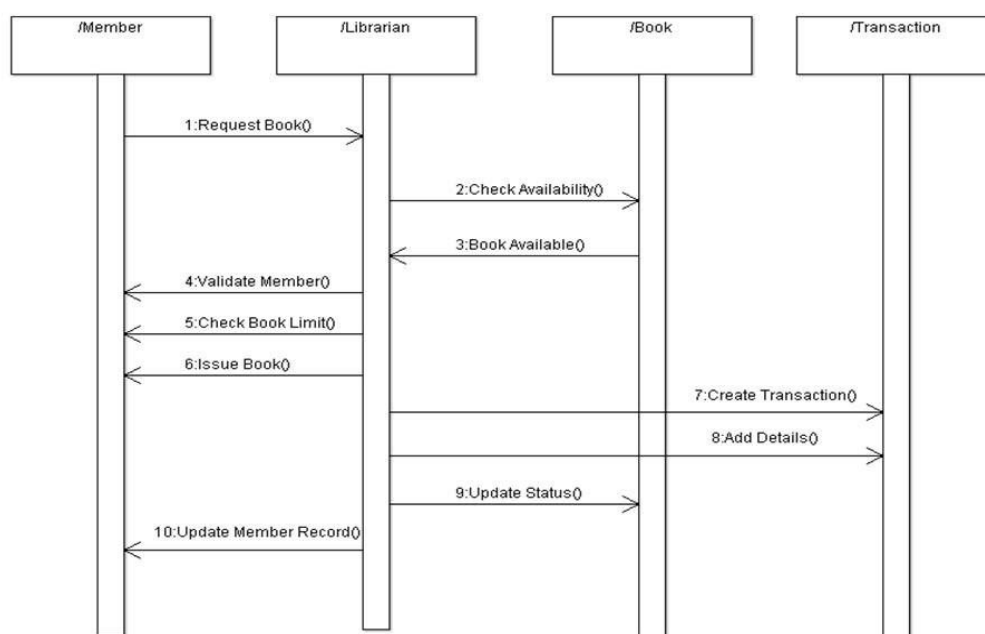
/Member
/Librarian
/Book
/Transaction

1:Request Book()
2:Check Availability()
3:Book Available()
4:Validate Member()
5:Check Book Limit()
6:Issue Book()
7:Create Transaction()
8:Add Details()
9:Update Status()
10:Update Member Record()